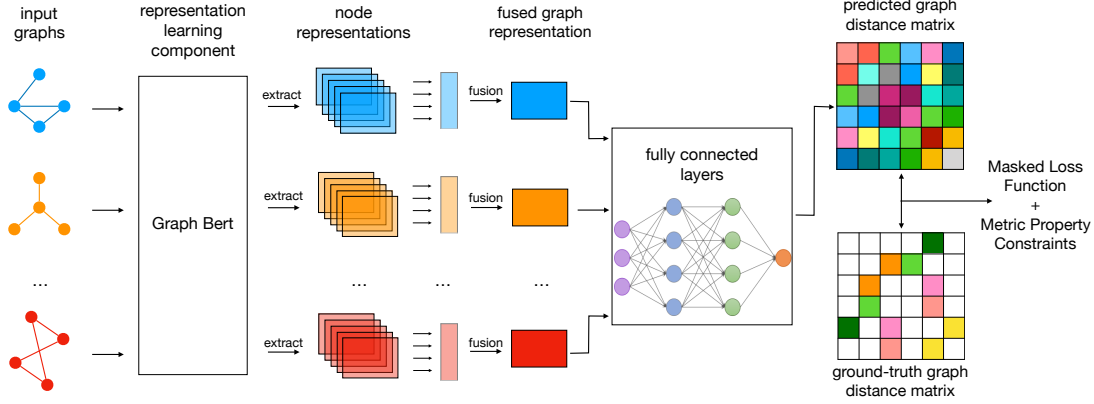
input graphs

representation learning component

node representations

fused graph representation

predicted graph distance matrix

extract

fusion

Graph Bert

extract

fusion

fully connected layers

Masked Loss Function + Metric Property Constraints

...

...

...

...

extract

fusion

ground-truth graph distance matrix